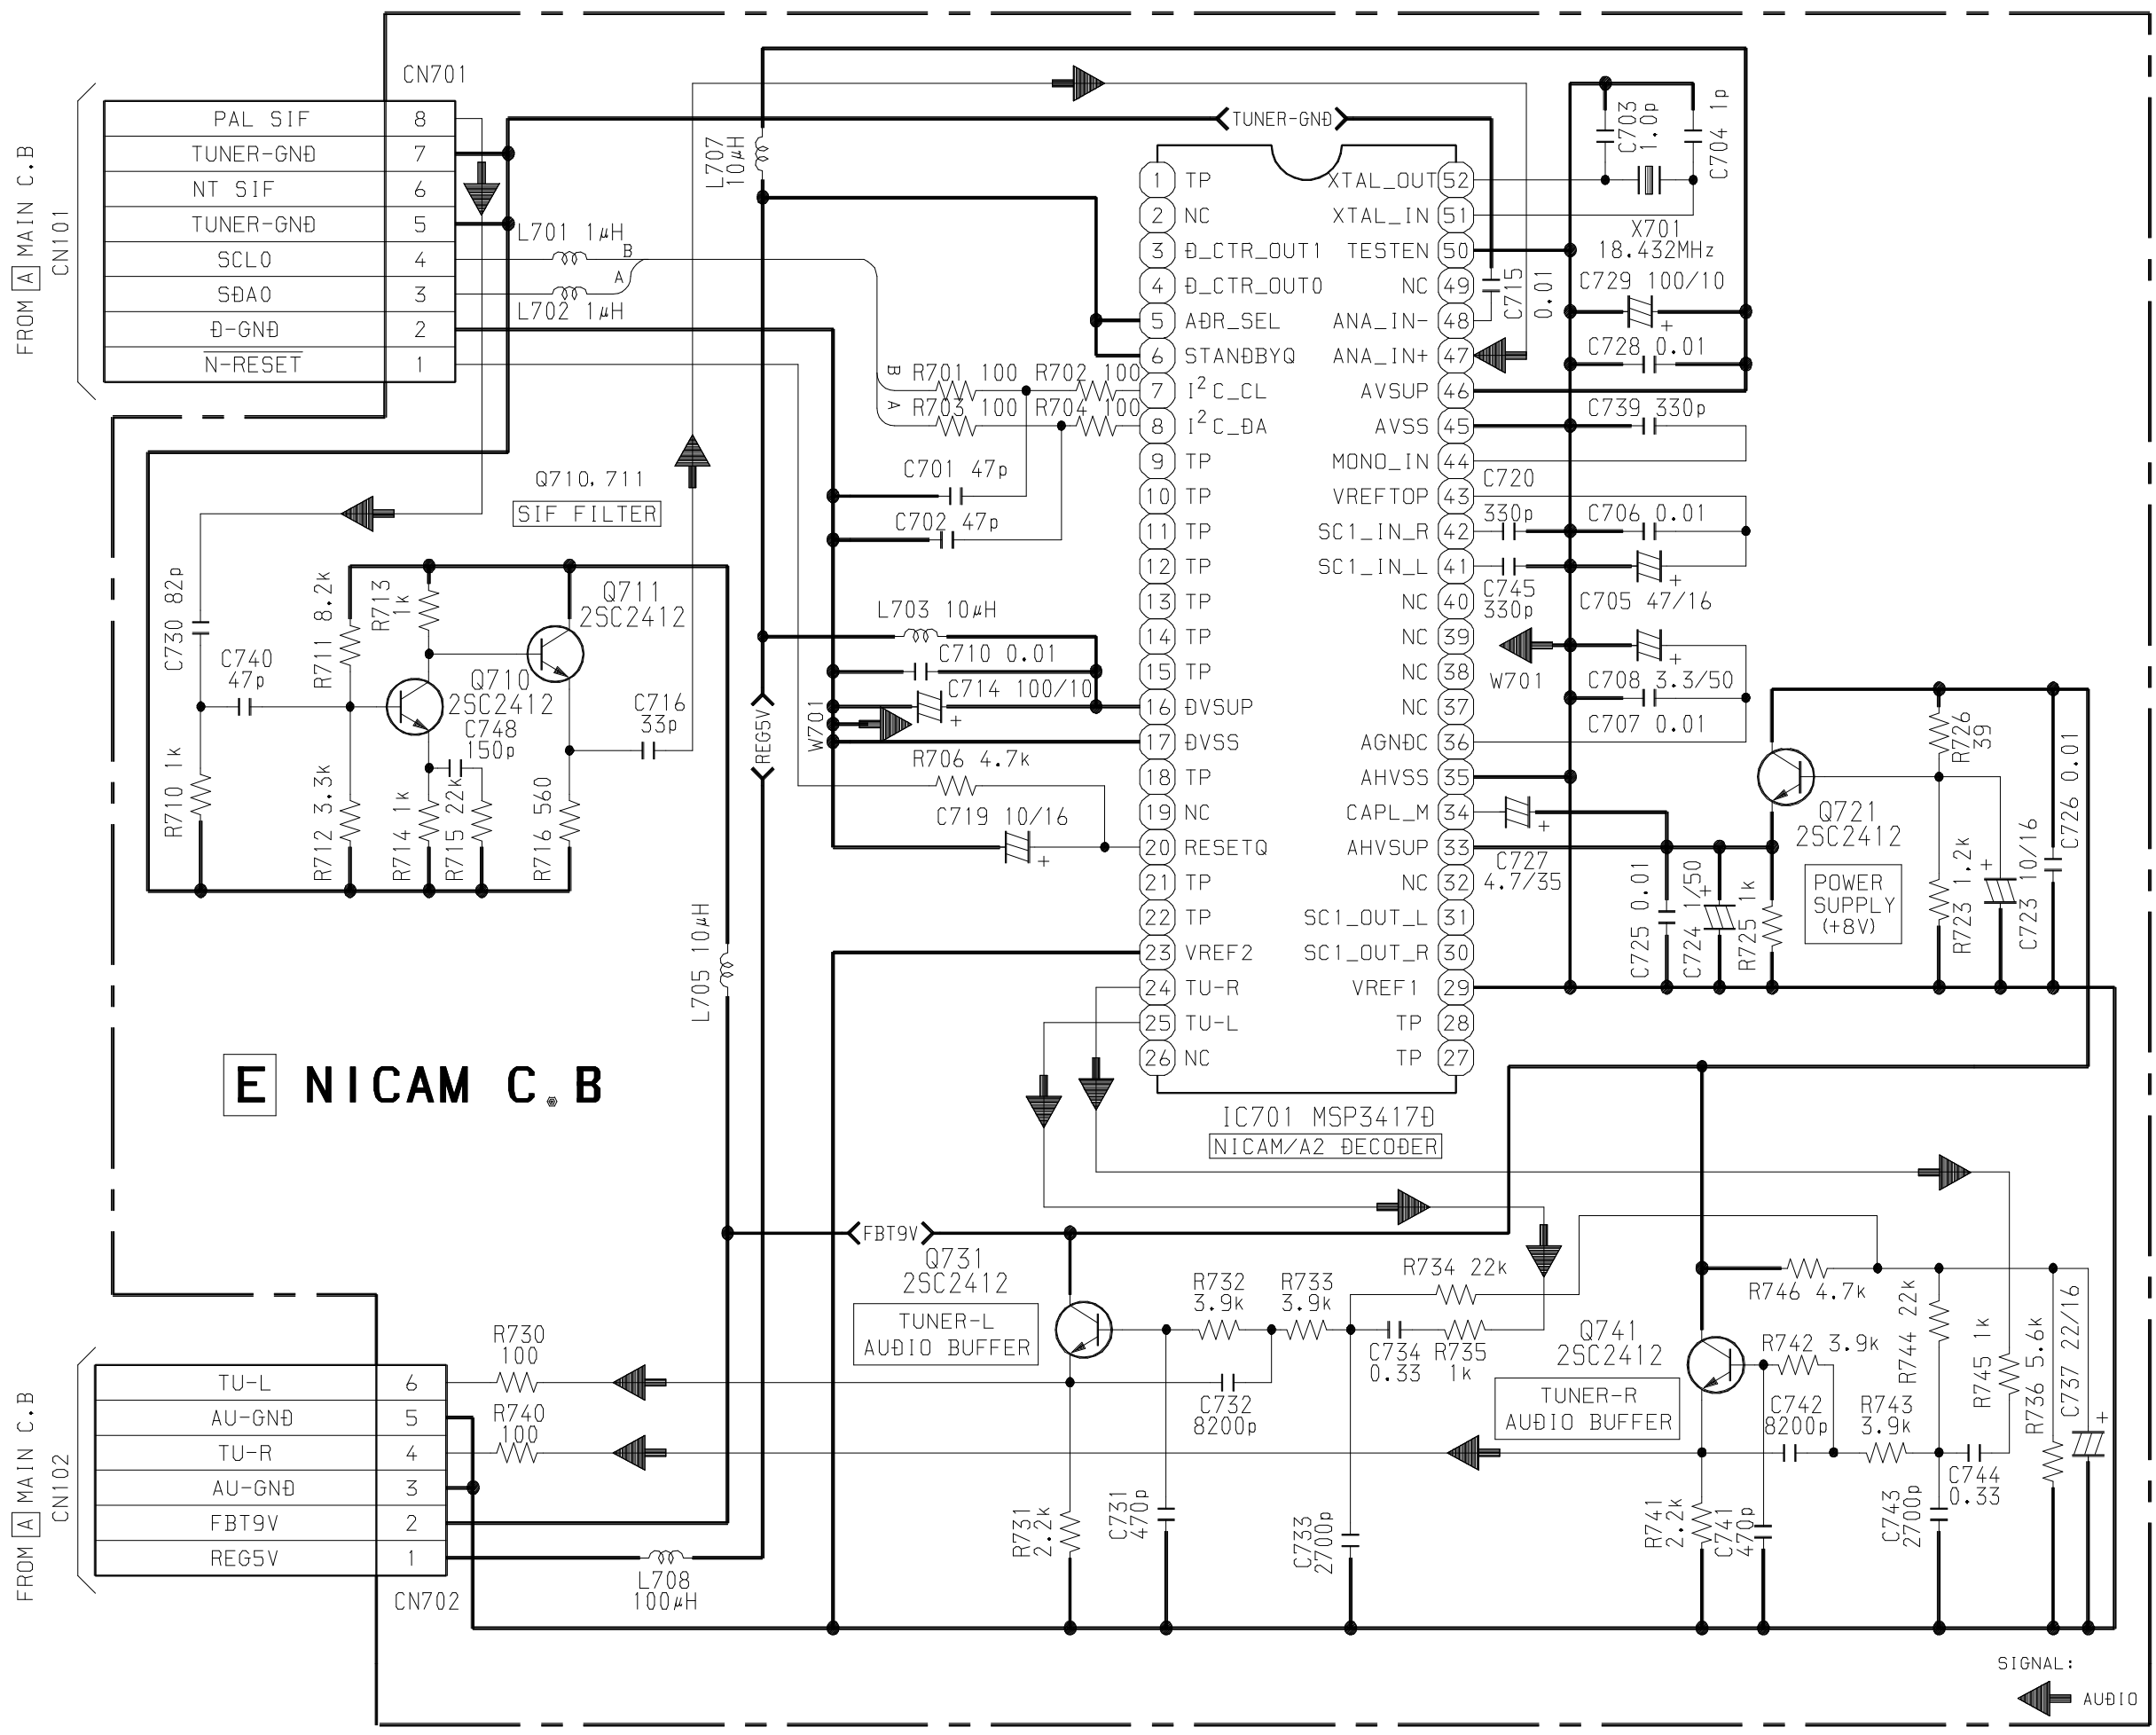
CN701

FROM A MAIN C.B CN101

| PAL SIF | 8 |
|---|---|
| TUNER-GNĐ | 7 |
| NT SIF | 6 |
| TUNER-GNĐ | 5 |
| SCL0 | 4 |
| SĐA0 | 3 |
| Đ-GNĐ | 2 |
| N-RESET | 1 |

TUNER-GNĐ

L707 10μH

L701 1μH B A

L702 1μH

1 TP
2 NC
3 Đ_CTR_OUT1
4 Đ_CTR_OUT0
5 AĐR_SEL
6 STANĐBYQ
7 $I^2C\_CL$
8 $I^2C\_ĐA$
9 TP
10 TP
11 TP
12 TP
13 TP
14 TP
15 TP
16 ĐVSUP
17 ĐVSS
18 TP
19 NC
20 RESETQ
21 TP
22 TP
23 VREF2
24 TU-R
25 TU-L
26 NC

XTAL_OUT 52
XTAL_IN 51
TESTEN 50
NC 49
ANA_IN- 48
ANA_IN+ 47
AVSUP 46
AVSS 45
MONO_IN 44
VREFTOP 43
SC1_IN_R 42
SC1_IN_L 41
NC 40
NC 39
NC 38
NC 37
AGNĐC 36
AHVSS 35
CAPL_M 34
AHVSUP 33
NC 32
SC1_OUT_L 31
SC1_OUT_R 30
VREF1 29
TP 28
TP 27

C703 1.0p
C704 1p
X701 18.432MHz
C715 0.01
C729 100/10
C728 0.01
C739 330p
C720 330p
C706 0.01
C745 330p
C705 47/16
W701
C708 3.3/50
C707 0.01
C727 4.7/35

B R701 100 R702 100
A R703 100 R704 100
C701 47p
C702 47p
L703 10μH
C710 0.01
C714 100/10
W701
R706 4.7k
C719 10/16
REG5V

Q710, 711
SIF FILTER
C730 82p
C740 47p
R710 1k
R711 8.2k
R713 1k
R712 3.3k
Q710 2SC2412
C748 150p
Q711 2SC2412
C716 33p
R714 1k
R715 22k
R716 560

C725 0.01
C724 1/50
R725 1k
Q721 2SC2412
POWER SUPPLY (+8V)
R726 39
R723 1.2k
C723 10/16
C726 0.01

IC701 MSP3417Đ
NICAM/A2 ĐECOĐER

E NICAM C.B

L705 10μH

FBT9V
Q731 2SC2412
TUNER-L AUĐIO BUFFER
R732 3.9k
R733 3.9k
R734 22k
C734 0.33
R735 1k
Q741 2SC2412
TUNER-R AUĐIO BUFFER
R746 4.7k
R744 22k
R742 3.9k
R745 1k
R736 5.6k
C737 22/16
C742 8200p
R743 3.9k
C744 0.33
C743 2700p
R741 2.2k
C741 470p

FROM A MAIN C.B CN102

| TU-L | 6 |
|---|---|
| AU-GNĐ | 5 |
| TU-R | 4 |
| AU-GNĐ | 3 |
| FBT9V | 2 |
| REG5V | 1 |

CN702

R730 100
R740 100
C732 8200p
R731 2.2k
C731 470p
C733 2700p
L708 100μH

SIGNAL:
AUĐIO